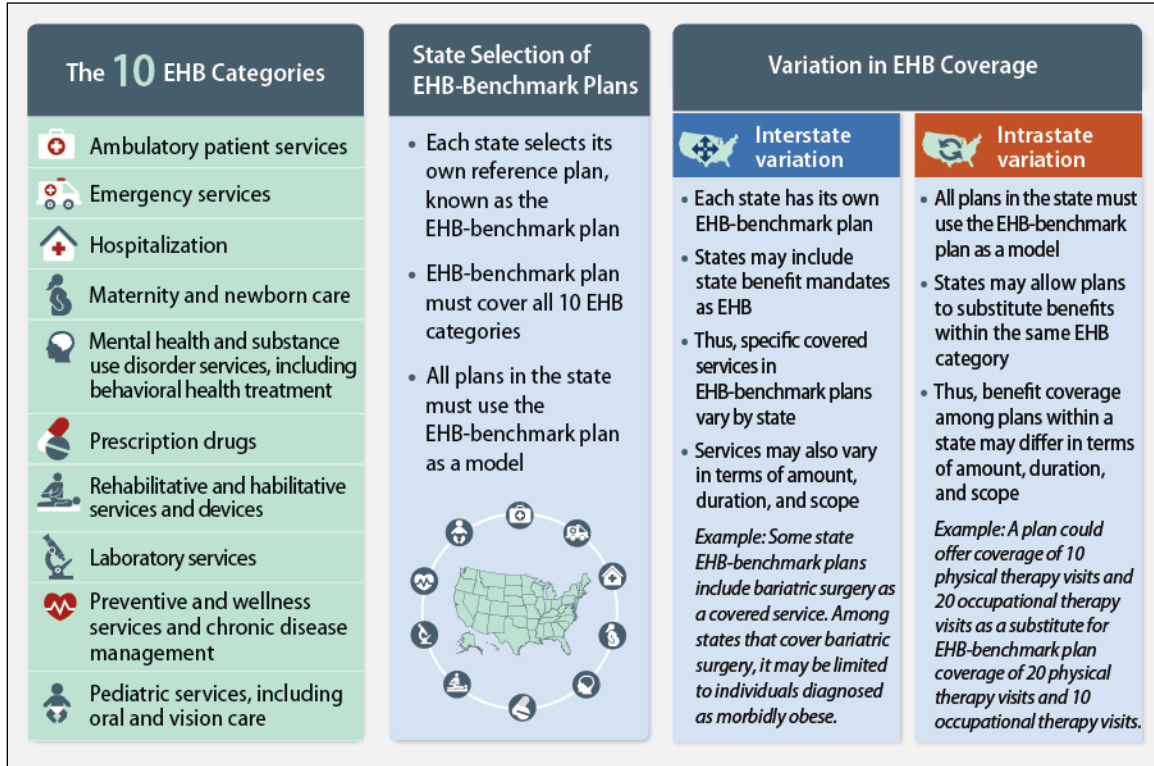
The 10 EHB Categories

Ambulatory patient services

Emergency services

Hospitalization

Maternity and newborn care

Mental health and substance use disorder services, including behavioral health treatment

Prescription drugs

Rehabilitative and habilitative services and devices

Laboratory services

Preventive and wellness services and chronic disease management

Pediatric services, including oral and vision care

State Selection of EHB-Benchmark Plans

• Each state selects its own reference plan, known as the EHB-benchmark plan

• EHB-benchmark plan must cover all 10 EHB categories

• All plans in the state must use the EHB-benchmark plan as a model

Variation in EHB Coverage

Interstate variation

• Each state has its own EHB-benchmark plan

• States may include state benefit mandates as EHB

• Thus, specific covered services in EHB-benchmark plans vary by state

• Services may also vary in terms of amount, duration, and scope

Example: Some state EHB-benchmark plans include bariatric surgery as a covered service. Among states that cover bariatric surgery, it may be limited to individuals diagnosed as morbidly obese.

Intrastate variation

• All plans in the state must use the EHB-benchmark plan as a model

• States may allow plans to substitute benefits within the same EHB category

• Thus, benefit coverage among plans within a state may differ in terms of amount, duration, and scope

Example: A plan could offer coverage of 10 physical therapy visits and 20 occupational therapy visits as a substitute for EHB-benchmark plan coverage of 20 physical therapy visits and 10 occupational therapy visits.